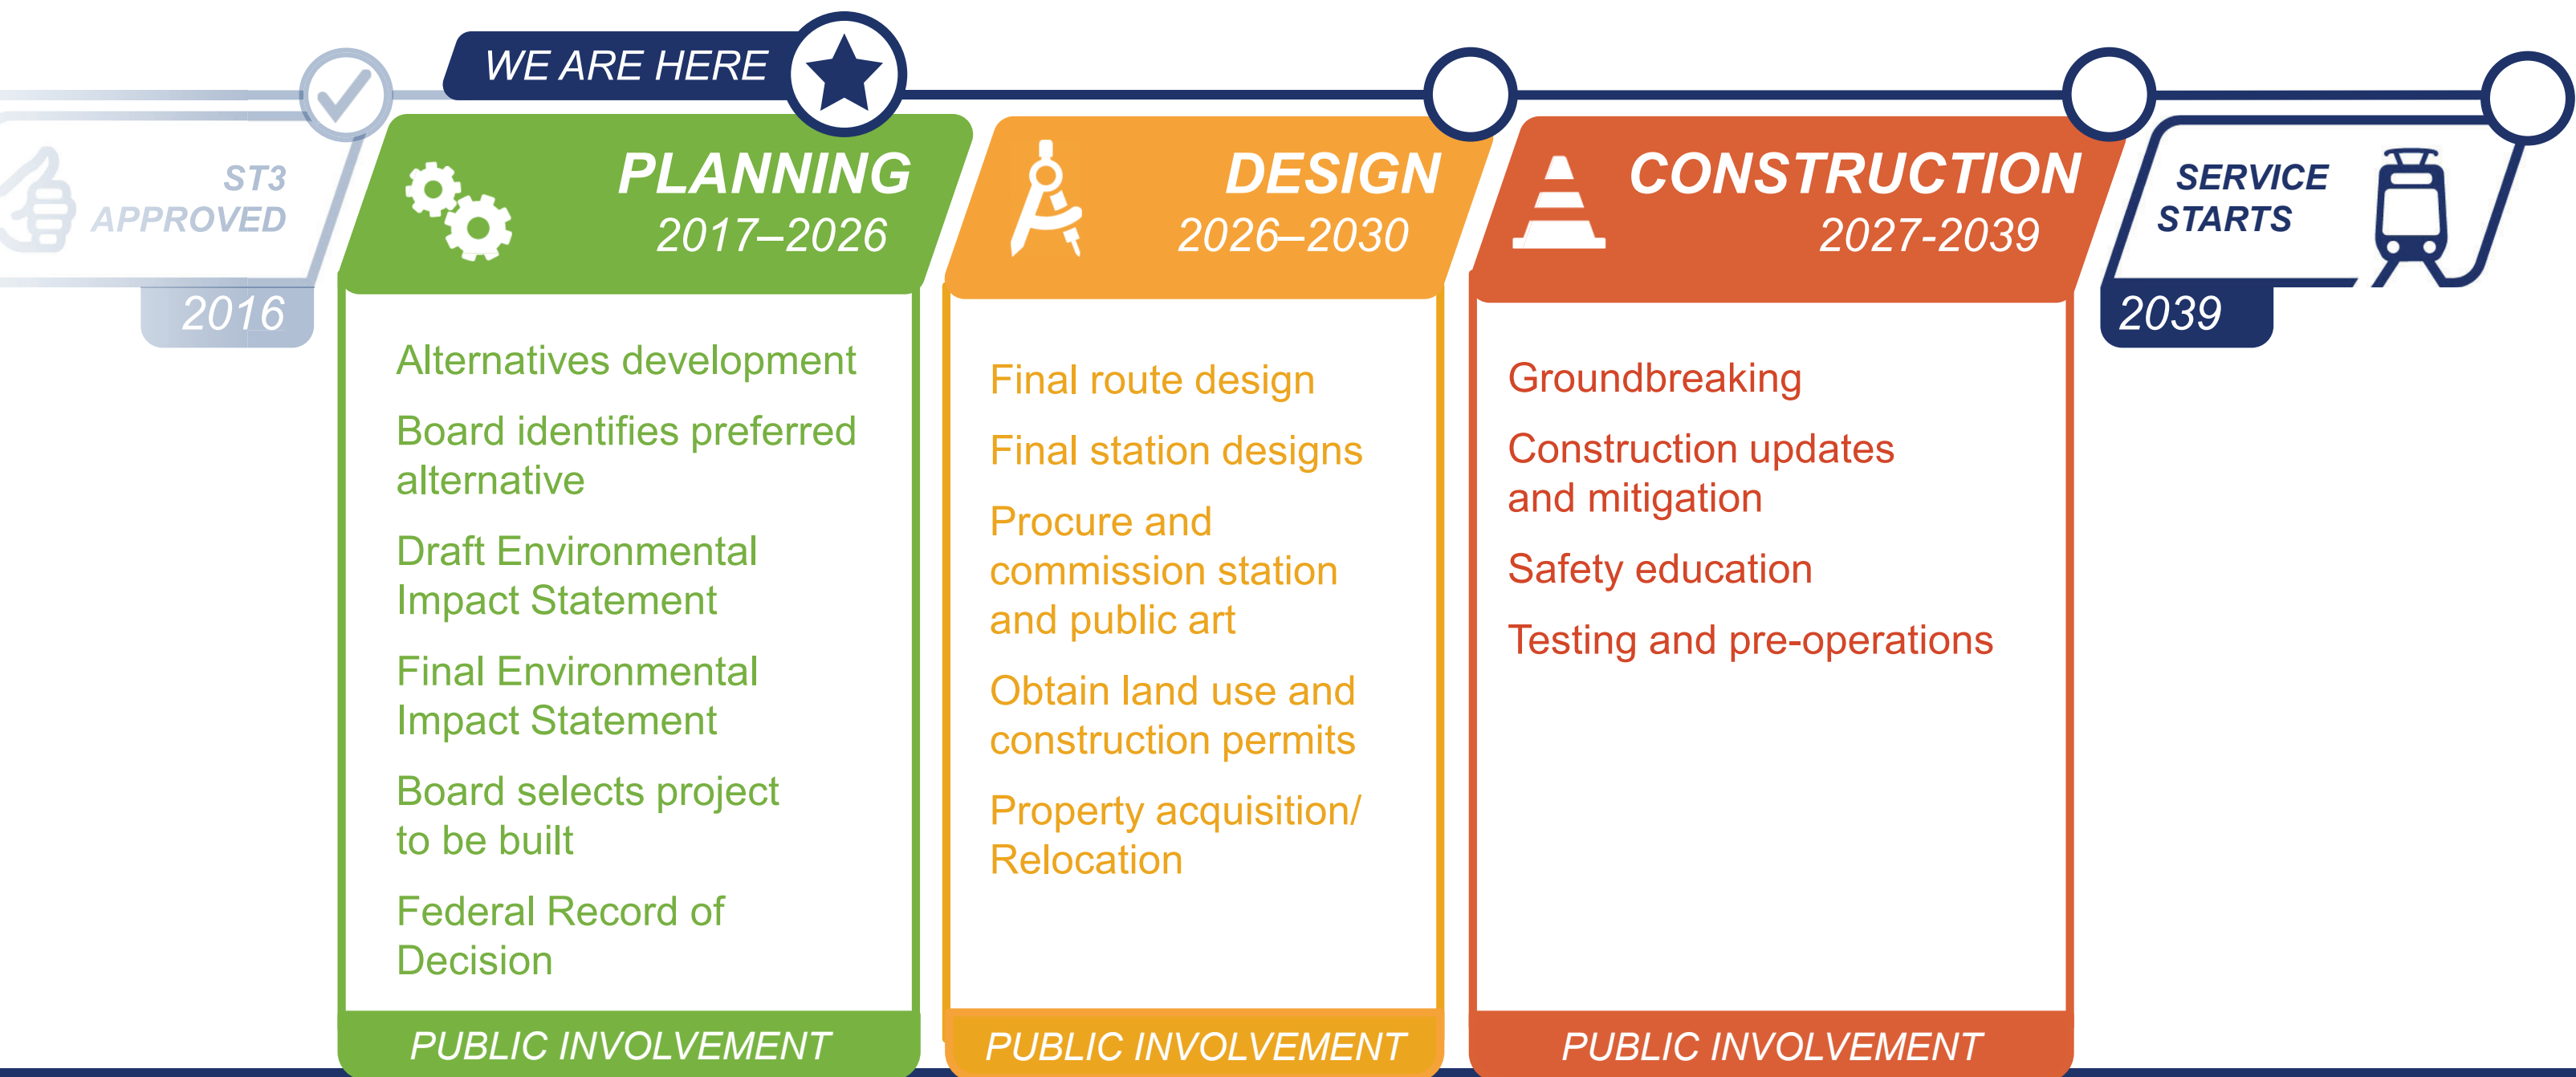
WE ARE HERE

ST3 APPROVED

2016

PLANNING
2017–2026

Alternatives development

Board identifies preferred alternative

Draft Environmental Impact Statement

Final Environmental Impact Statement

Board selects project to be built

Federal Record of Decision

PUBLIC INVOLVEMENT

DESIGN
2026–2030

Final route design

Final station designs

Procure and commission station and public art

Obtain land use and construction permits

Property acquisition/ Relocation

PUBLIC INVOLVEMENT

CONSTRUCTION
2027-2039

Groundbreaking

Construction updates and mitigation

Safety education

Testing and pre-operations

PUBLIC INVOLVEMENT

SERVICE STARTS

2039